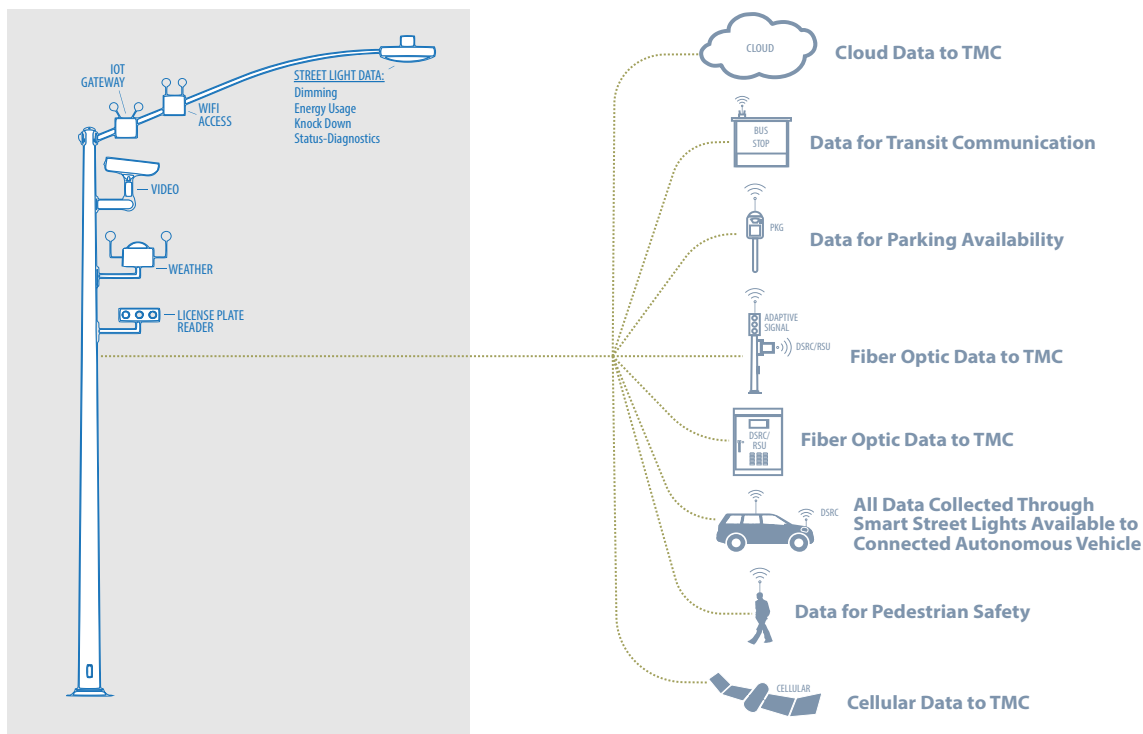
IOT GATEWAY

WIFI ACCESS

STREET LIGHT DATA:
Dimming
Energy Usage
Knock Down
Status-Diagnostics

VIDEO

WEATHER

LICENSE PLATE READER

CLOUD

Cloud Data to TMC

BUS STOP

Data for Transit Communication

PKG

Data for Parking Availability

ADAPTIVE SIGNAL

DSRC/RSU

Fiber Optic Data to TMC

DSRC/ RSU

Fiber Optic Data to TMC

DSRC

All Data Collected Through Smart Street Lights Available to Connected Autonomous Vehicle

Data for Pedestrian Safety

CELLULAR

Cellular Data to TMC